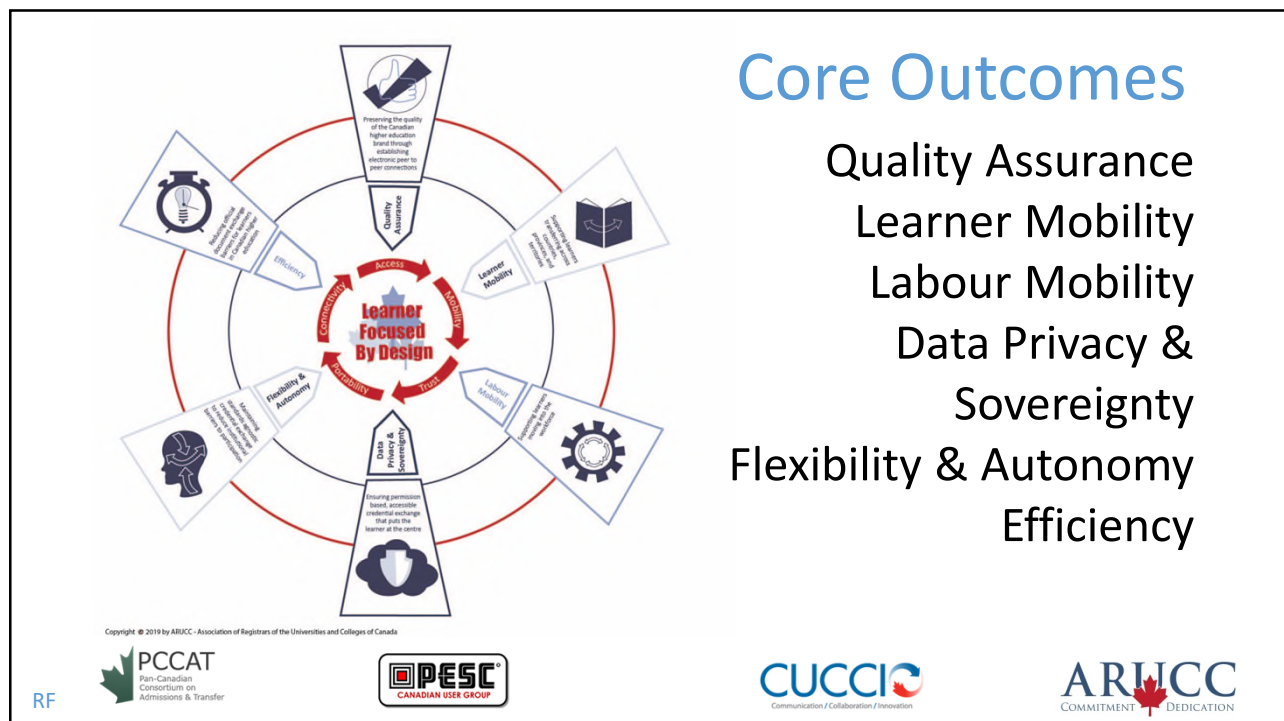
Core Outcomes

Quality Assurance
Learner Mobility
Labour Mobility
Data Privacy & Sovereignty
Flexibility & Autonomy
Efficiency

Preserving the quality of the Canadian higher education brand through establishing electronic peer to peer connections

Quality Assurance

Learner Mobility

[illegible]

Efficiency

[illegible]

Access

Mobility

Trust

Portability

Connectivity

Learner Focused By Design

Flexibility & Autonomy

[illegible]

Labour Mobility

Supporting learners moving into the workforce

Data Privacy & Sovereignty

Ensuring permission based, accessible credential exchange that puts the learner at the centre

Copyright © 2019 by ARUCC - Association of Registrars of the Universities and Colleges of Canada

PCCAT Pan-Canadian Consortium on Admissions & Transfer

PESC CANADIAN USER GROUP

CUCCIO Communication / Collaboration / Innovation

ARUCC COMMITMENT DEDICATION

RF